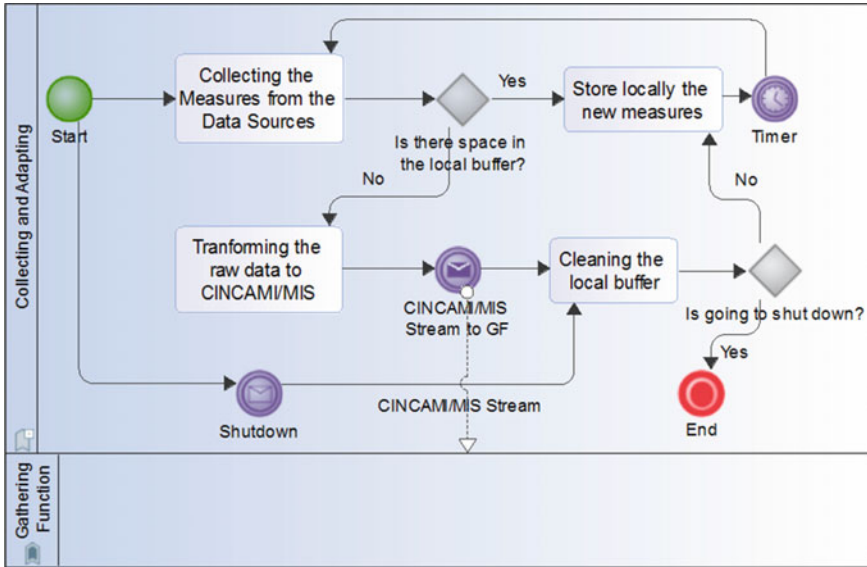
Collecting and Adapting

Start

Collecting the Measures from the Data Sources

Yes

Is there space in the local buffer?

Store locally the new measures

Timer

No

No

Tranforming the raw data to CINCAMI/MIS

CINCAMI/MIS Stream to GF

Cleaning the local buffer

Is going to shut down?

Yes

Shutdown

CINCAMI/MIS Stream

End

Gathering Function